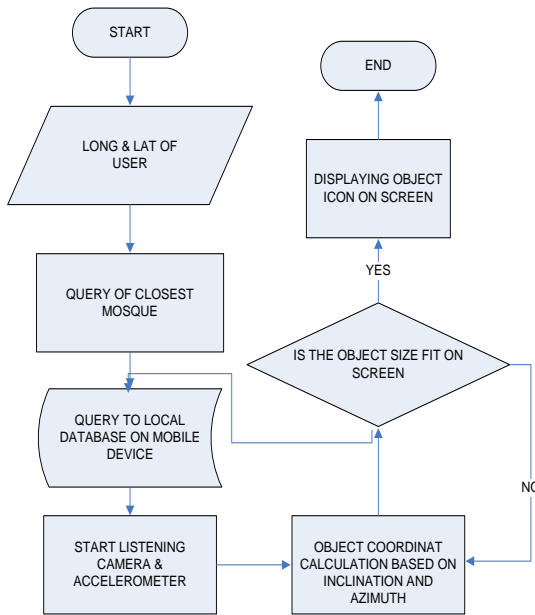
START

LONG & LAT OF USER

QUERY OF CLOSEST MOSQUE

QUERY TO LOCAL DATABASE ON MOBILE DEVICE

START LISTENING CAMERA & ACCELEROMETER

OBJECT COORDINAT CALCULATION BASED ON INCLINATION AND AZIMUTH

IS THE OBJECT SIZE FIT ON SCREEN

NO

YES

DISPLAYING OBJECT ICON ON SCREEN

END